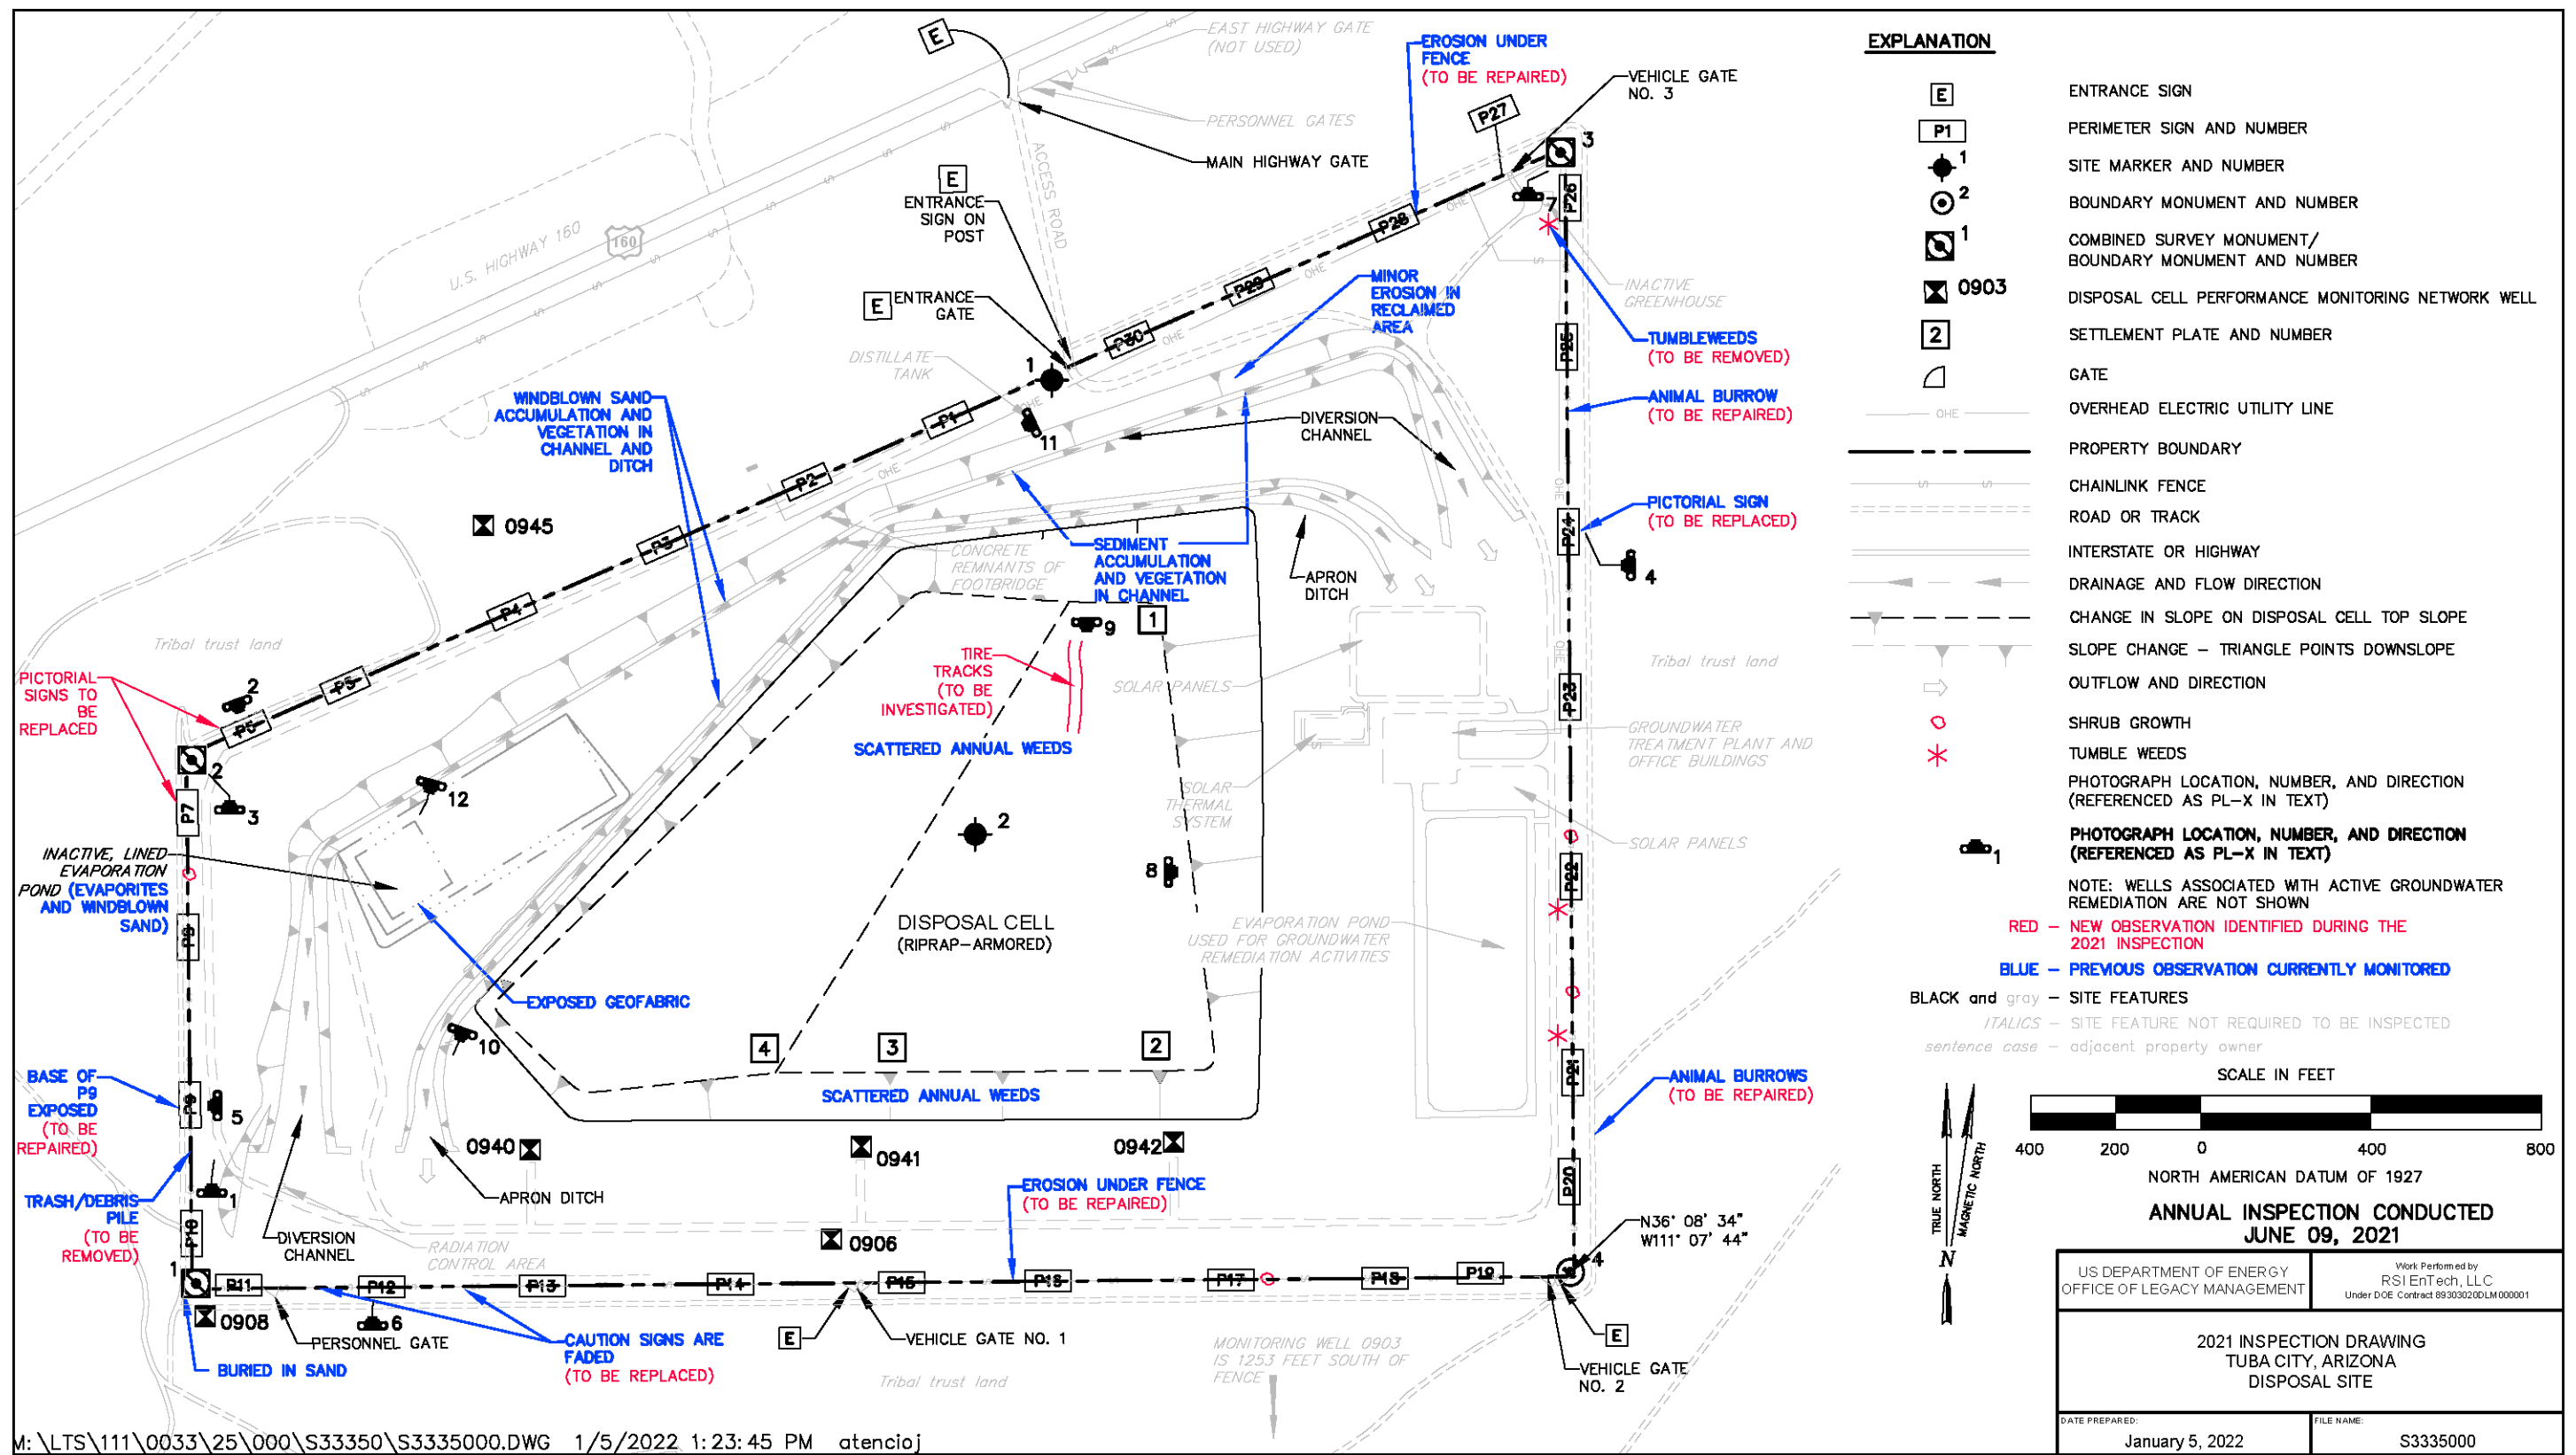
EAST HIGHWAY GATE (NOT USED)

PERSONNEL GATES

MAIN HIGHWAY GATE

EROSION UNDER FENCE (TO BE REPAIRED)

VEHICLE GATE NO. 3

E

U.S. HIGHWAY 160

160

ACCESS ROAD

E ENTRANCE SIGN ON POST

E ENTRANCE GATE

P27 P28 P29 P30 P26 P25 P24 P23 P22 P21 P20 P1 P2 P3 P4 P5 P6 P7 P8 P9 P10 P11 P12 P13 P14 P15 P16 P17 P18 P19

MINOR EROSION IN RECLAIMED AREA

INACTIVE GREENHOUSE

TUMBLEWEEDS (TO BE REMOVED)

ANIMAL BURROW (TO BE REPAIRED)

DISTILLATE TANK

WINDBLOWN SAND ACCUMULATION AND VEGETATION IN CHANNEL AND DITCH

DIVERSION CHANNEL

0945

CONCRETE REMNANTS OF FOOTBRIDGE

SEDIMENT ACCUMULATION AND VEGETATION IN CHANNEL

APRON DITCH

PICTORIAL SIGN (TO BE REPLACED)

Tribal trust land

PICTORIAL SIGNS TO BE REPLACED

TIRE TRACKS (TO BE INVESTIGATED)

SOLAR PANELS

GROUNDWATER TREATMENT PLANT AND OFFICE BUILDINGS

SCATTERED ANNUAL WEEDS

SOLAR THERMAL SYSTEM

SOLAR PANELS

INACTIVE, LINED EVAPORATION POND (EVAPORITES AND WINDBLOWN SAND)

DISPOSAL CELL (RIPRAP–ARMORED)

EVAPORATION POND USED FOR GROUNDWATER REMEDIATION ACTIVITIES

EXPOSED GEOFABRIC

BASE OF P9 EXPOSED (TO BE REPAIRED)

SCATTERED ANNUAL WEEDS

ANIMAL BURROWS (TO BE REPAIRED)

0940 0941 0942 0906 0908

APRON DITCH

TRASH/DEBRIS PILE (TO BE REMOVED)

DIVERSION CHANNEL

RADIATION CONTROL AREA

EROSION UNDER FENCE (TO BE REPAIRED)

N36° 08' 34" W111° 07' 44"

PERSONNEL GATE

CAUTION SIGNS ARE FADED (TO BE REPLACED)

E VEHICLE GATE NO. 1

MONITORING WELL 0903 IS 1253 FEET SOUTH OF FENCE

E VEHICLE GATE NO. 2

BURIED IN SAND

EXPLANATION

E ENTRANCE SIGN
P1 PERIMETER SIGN AND NUMBER
1 SITE MARKER AND NUMBER
2 BOUNDARY MONUMENT AND NUMBER
1 COMBINED SURVEY MONUMENT/ BOUNDARY MONUMENT AND NUMBER
0903 DISPOSAL CELL PERFORMANCE MONITORING NETWORK WELL
2 SETTLEMENT PLATE AND NUMBER
GATE
OHE OVERHEAD ELECTRIC UTILITY LINE
PROPERTY BOUNDARY
CHAINLINK FENCE
ROAD OR TRACK
INTERSTATE OR HIGHWAY
DRAINAGE AND FLOW DIRECTION
CHANGE IN SLOPE ON DISPOSAL CELL TOP SLOPE
SLOPE CHANGE – TRIANGLE POINTS DOWNSLOPE
OUTFLOW AND DIRECTION
SHRUB GROWTH
TUMBLE WEEDS
PHOTOGRAPH LOCATION, NUMBER, AND DIRECTION (REFERENCED AS PL–X IN TEXT)
1 PHOTOGRAPH LOCATION, NUMBER, AND DIRECTION (REFERENCED AS PL–X IN TEXT)

NOTE: WELLS ASSOCIATED WITH ACTIVE GROUNDWATER REMEDIATION ARE NOT SHOWN
RED – NEW OBSERVATION IDENTIFIED DURING THE 2021 INSPECTION
BLUE – PREVIOUS OBSERVATION CURRENTLY MONITORED
BLACK and gray – SITE FEATURES
ITALICS – SITE FEATURE NOT REQUIRED TO BE INSPECTED
sentence case – adjacent property owner

SCALE IN FEET
400 200 0 400 800
NORTH AMERICAN DATUM OF 1927

TRUE NORTH MAGNETIC NORTH N

ANNUAL INSPECTION CONDUCTED JUNE 09, 2021

US DEPARTMENT OF ENERGY OFFICE OF LEGACY MANAGEMENT
Work Performed by RSI EnTech, LLC Under DOE Contract 89303020DLM000001

2021 INSPECTION DRAWING
TUBA CITY, ARIZONA
DISPOSAL SITE

DATE PREPARED: January 5, 2022
FILE NAME: S3335000

M:\LTS\111\0033\25\000\S33350\S3335000.DWG 1/5/2022 1:23:45 PM atencioj